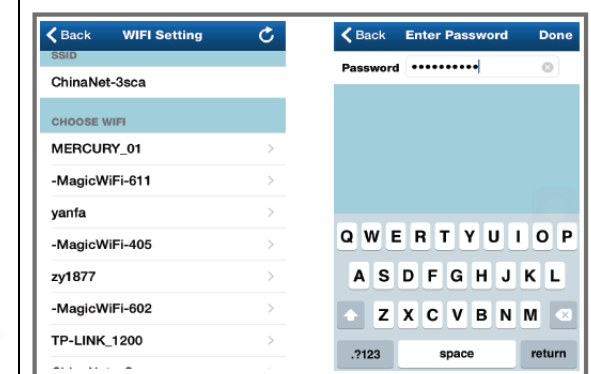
Back WIFI Setting

SSID

ChinaNet-3sca

CHOOSE WIFI

MERCURY_01

-MagicWiFi-611

yanfa

-MagicWiFi-405

zy1877

-MagicWiFi-602

TP-LINK_1200

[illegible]

Back Enter Password Done

Password ••••••••••

Q W E R T Y U I O P

A S D F G H J K L

Z X C V B N M

.?123 space return